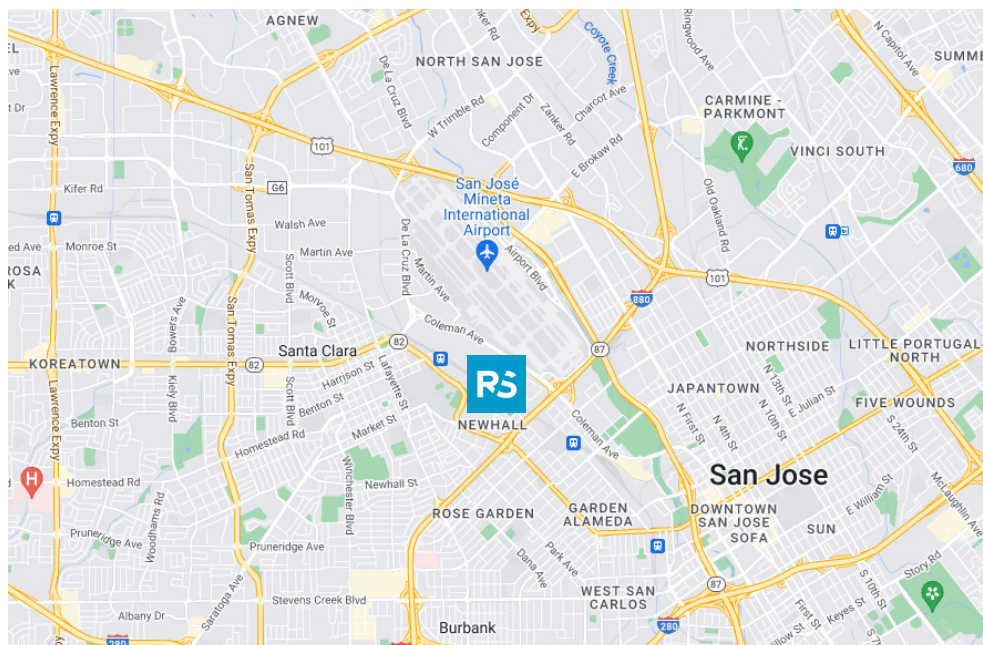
AGNEW
NORTH SAN JOSE
Coyote Creek
Ringwood Ave
N Capitol Ave
SUMME
Lawrence Expy
De La Cruz Blvd
W Trimble Rd
Component Dr
Zanker Rd
Charcot Ave
CARMINE - PARKMONT
101
VINCI SOUTH
680
E Brokaw Rd
Kifer Rd
G6
San Tomas Expy
San José Mineta International Airport
Old Oakland Rd
Walsh Ave
Monroe St
Martin Ave
ROSA
Scott Blvd
Martin Ave
Airport Blvd
101
Bowers Ave
Morse St
880
San Tomas Expy
De La Cruz Blvd
Coleman Ave
82
NORTHSIDE
LITTLE PORTUGAL NORTH
KOREATOWN
Santa Clara
82
87
Harrison St
Lafayette St
RS
JAPANTOWN
Kiely Blvd
Scott Blvd
Benton St
N 13th St
E Julian St
Benton St
NEWHALL
Coleman Ave
N First St
N 4th St
N 10th St
FIVE WOUNDS
Homestead Rd
Market St
S 24th St
Lawrence Expy
H
Homestead Rd
Newhall St
San Jose
McLaughlin Ave
Winchester Blvd
E William St
ROSE GARDEN
GARDEN ALAMEDA
DOWNTOWN SAN JOSE
SUN
Woodhams Rd
Pruneridge Ave
SOFA
Pruneridge Ave
Dana Ave
Park Ave
Story Rd
Saratoga Ave
WEST SAN CARLOS
87
S 10th St
Stevens Creek Blvd
Keyes St
Albany Dr
280
Burbank
280
First St